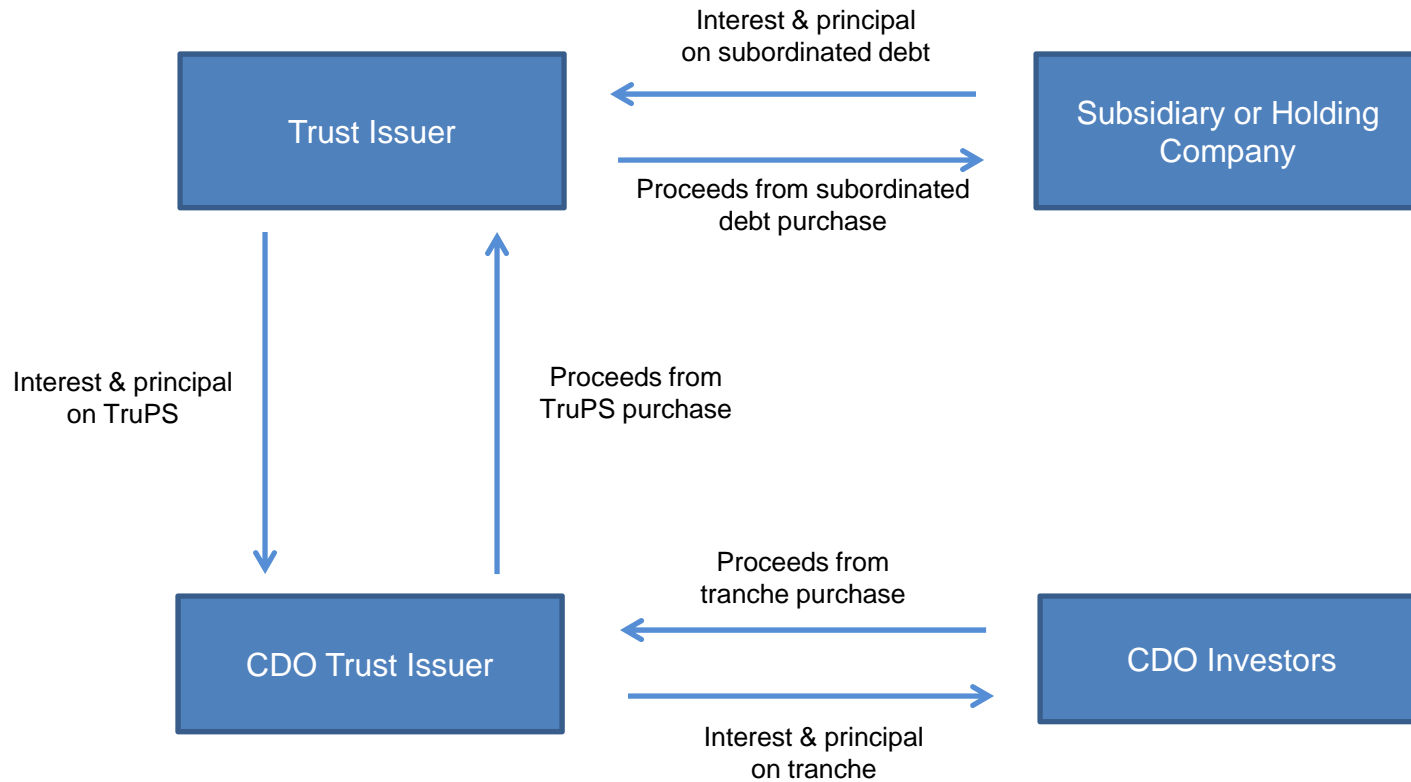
Interest & principal on subordinated debt

Trust Issuer

Subsidiary or Holding Company

Proceeds from subordinated debt purchase

Interest & principal on TruPS

Proceeds from TruPS purchase

Proceeds from tranche purchase

CDO Trust Issuer

CDO Investors

Interest & principal on tranche